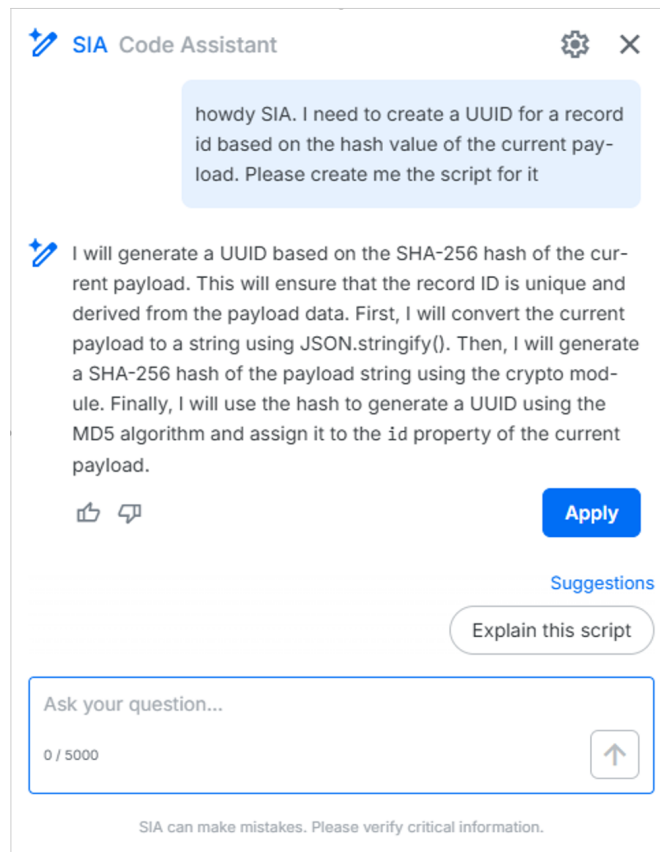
SIA Code Assistant

howdy SIA. I need to create a UUID for a record id based on the hash value of the current payload. Please create me the script for it

I will generate a UUID based on the SHA-256 hash of the current payload. This will ensure that the record ID is unique and derived from the payload data. First, I will convert the current payload to a string using JSON.stringify(). Then, I will generate a SHA-256 hash of the payload string using the crypto module. Finally, I will use the hash to generate a UUID using the MD5 algorithm and assign it to the id property of the current payload.

Apply

Suggestions

Explain this script

Ask your question...

0 / 5000

SIA can make mistakes. Please verify critical information.